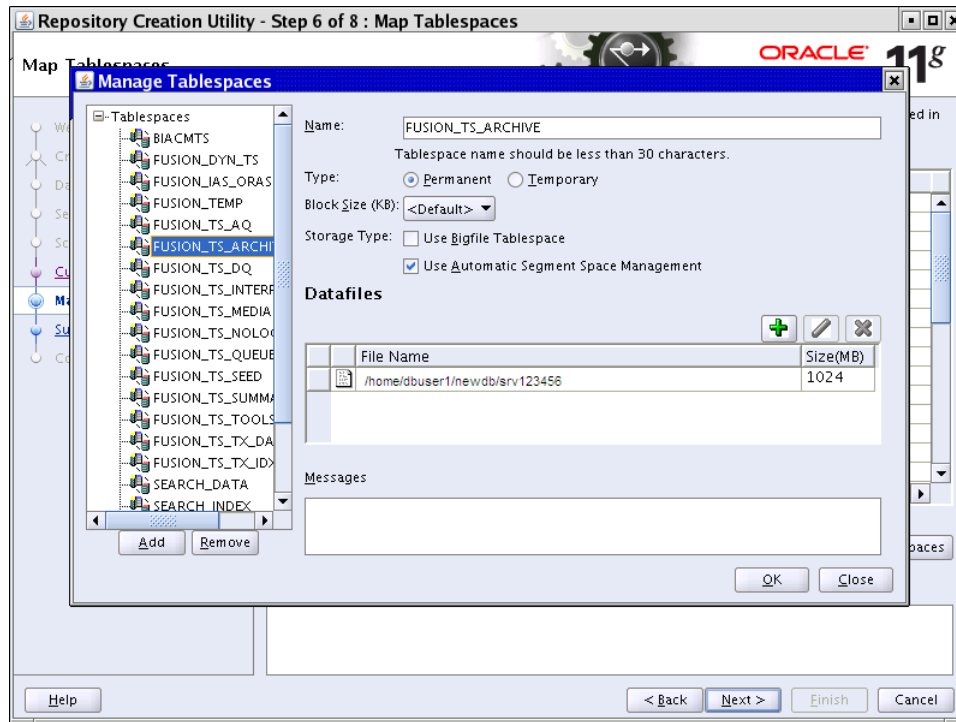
Repository Creation Utility - Step 6 of 8 : Map Tablespaces

Map Tablespaces

ORACLE 11g

Manage Tablespaces

Tablespaces
BIACMTS
FUSION_DYN_TS
FUSION_IAS_ORAS
FUSION_TEMP
FUSION_TS_AQ
FUSION_TS_ARCHI
FUSION_TS_DQ
FUSION_TS_INTERF
FUSION_TS_MEDIA
FUSION_TS_NOLOG
FUSION_TS_QUEUE
FUSION_TS_SEED
FUSION_TS_SUMMA
FUSION_TS_TOOLS
FUSION_TS_TX_DA
FUSION_TS_TX_IDX
SEARCH_DATA
SEARCH_INDEX

Add Remove

Name: FUSION_TS_ARCHIVE

Tablespace name should be less than 30 characters.

Type: Permanent Temporary

Block Size (KB): <Default>

Storage Type: Use Bigfile Tablespace

Use Automatic Segment Space Management

Datafiles

| | | File Name | Size(MB) |
|---|---|---|---|
| | | /home/dbuser1/newdb/srv123456 | 1024 |

Messages

OK Close

ed in

paces

Help

< Back Next > Finish Cancel